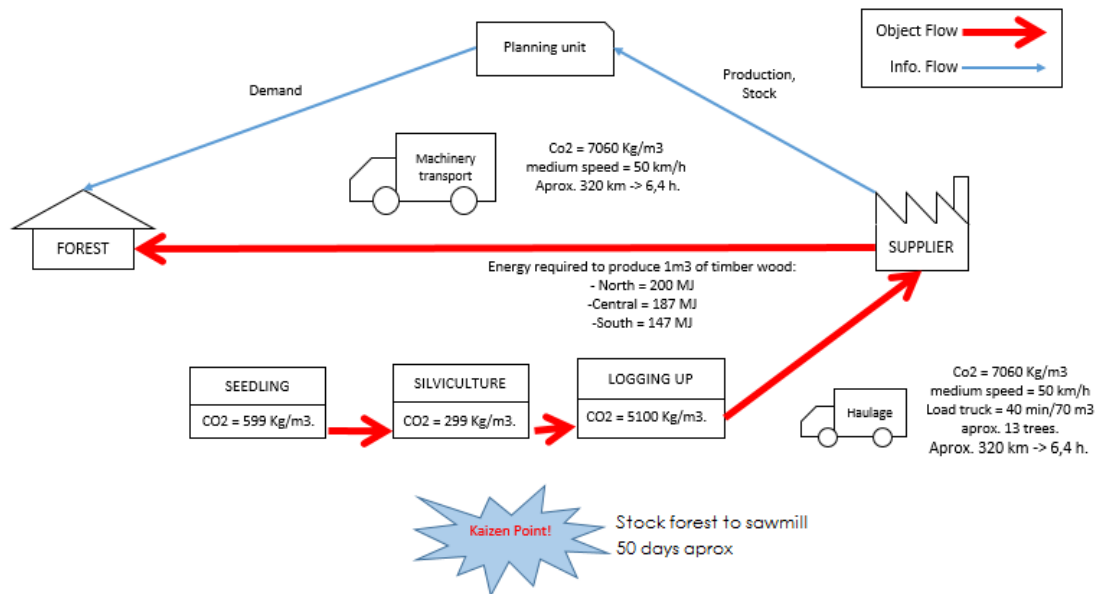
Planning unit

Object Flow

Info. Flow

Demand

Production, Stock

Machinery transport

Co2 = 7060 Kg/m3
medium speed = 50 km/h
Aprox. 320 km -> 6,4 h.

FOREST

SUPPLIER

Energy required to produce 1m3 of timber wood:
- North = 200 MJ
-Central = 187 MJ
-South = 147 MJ

SEEDLING

CO2 = 599 Kg/m3.

SILVICULTURE

CO2 = 299 Kg/m3.

LOGGING UP

CO2 = 5100 Kg/m3.

Haulage

Co2 = 7060 Kg/m3
medium speed = 50 km/h
Load truck = 40 min/70 m3
aprox. 13 trees.
Aprox. 320 km -> 6,4 h.

Kaizen Point!

Stock forest to sawmill
50 days aprox